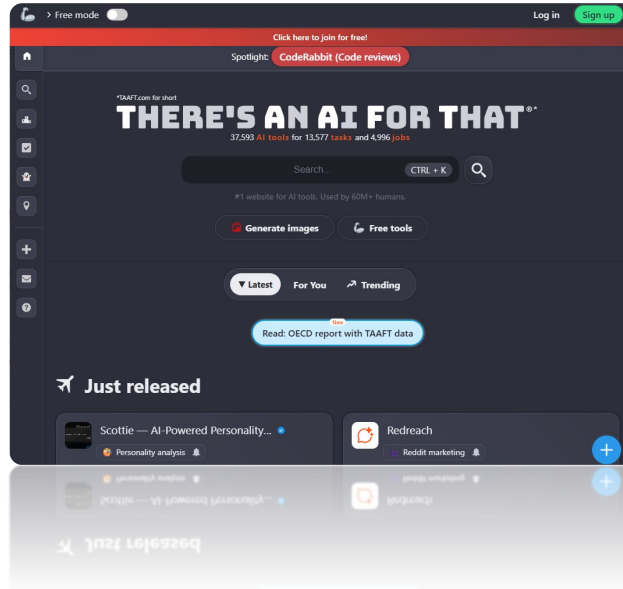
> Free mode

Log in

Sign up

Click here to join for free!

Spotlight: CodeRabbit (Code reviews)

*TAAFT.com for short

THERE'S AN AI FOR THAT®*

37,593 AI tools for 13,577 tasks and 4,996 jobs

Search...

CTRL + K

#1 website for AI tools. Used by 60M+ humans.

Generate images

Free tools

Latest

For You

Trending

New

Read: OECD report with TAAFT data

Just released

Scottie — AI-Powered Personality...

Personality analysis

Redreach

Reddit marketing